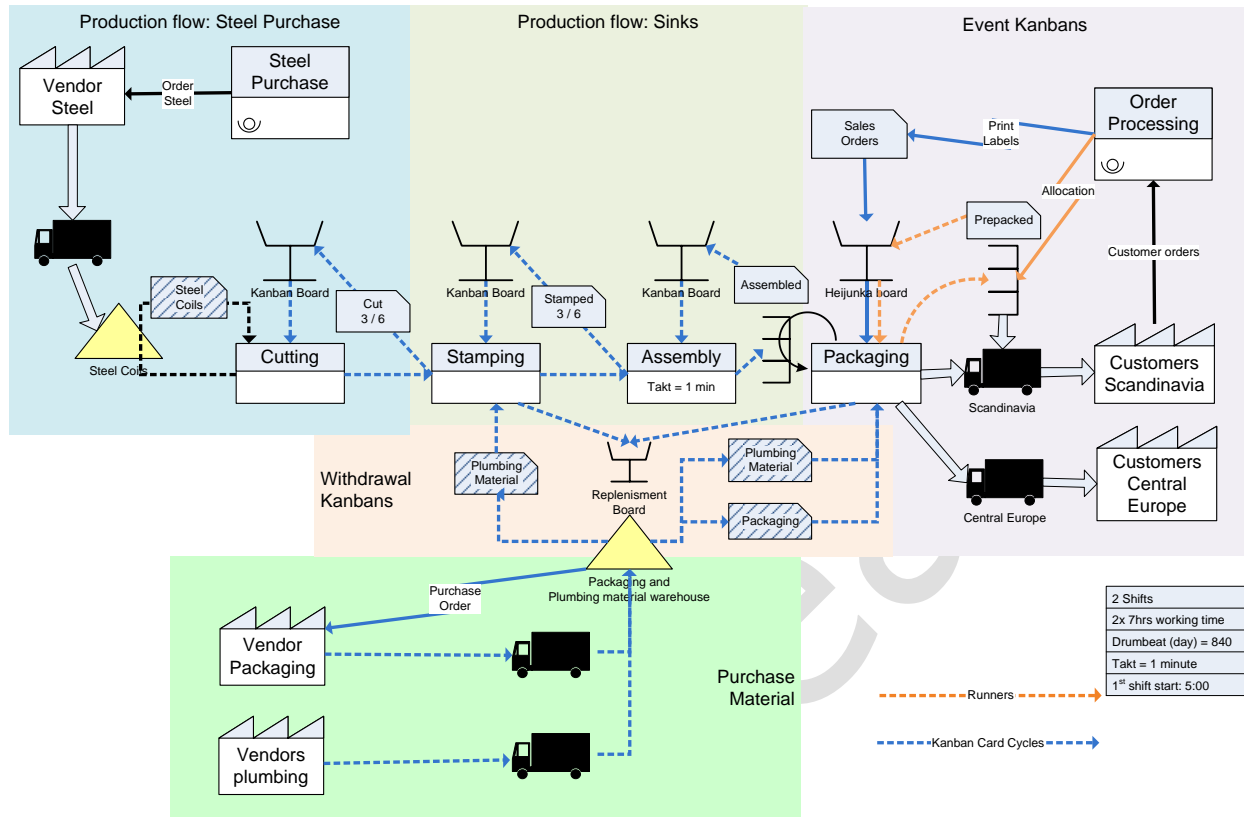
Production flow: Steel Purchase

Production flow: Sinks

Event Kanbans

Vendor Steel

Order Steel

Steel Purchase

Sales Orders

Print Labels

Order Processing

Allocation

Prepacked

Customer orders

Steel Coils

Kanban Board

Cut 3 / 6

Kanban Board

Stamped 3 / 6

Kanban Board

Assembled

Heijunka board

Steel Coils

Cutting

Stamping

Assembly

Takt = 1 min

Packaging

Scandinavia

Customers Scandinavia

Withdrawal Kanbans

Plumbing Material

Replenisment Board

Plumbing Material

Packaging

Central Europe

Customers Central Europe

Purchase Order

Packaging and Plumbing material warehouse

Vendor Packaging

Vendors plumbing

Purchase Material

| 2 Shifts |
|---|
| 2x 7hrs working time |
| Drumbeat (day) = 840 |
| Takt = 1 minute |
| 1$^{st}$ shift start: 5:00 |

Runners

Kanban Card Cycles